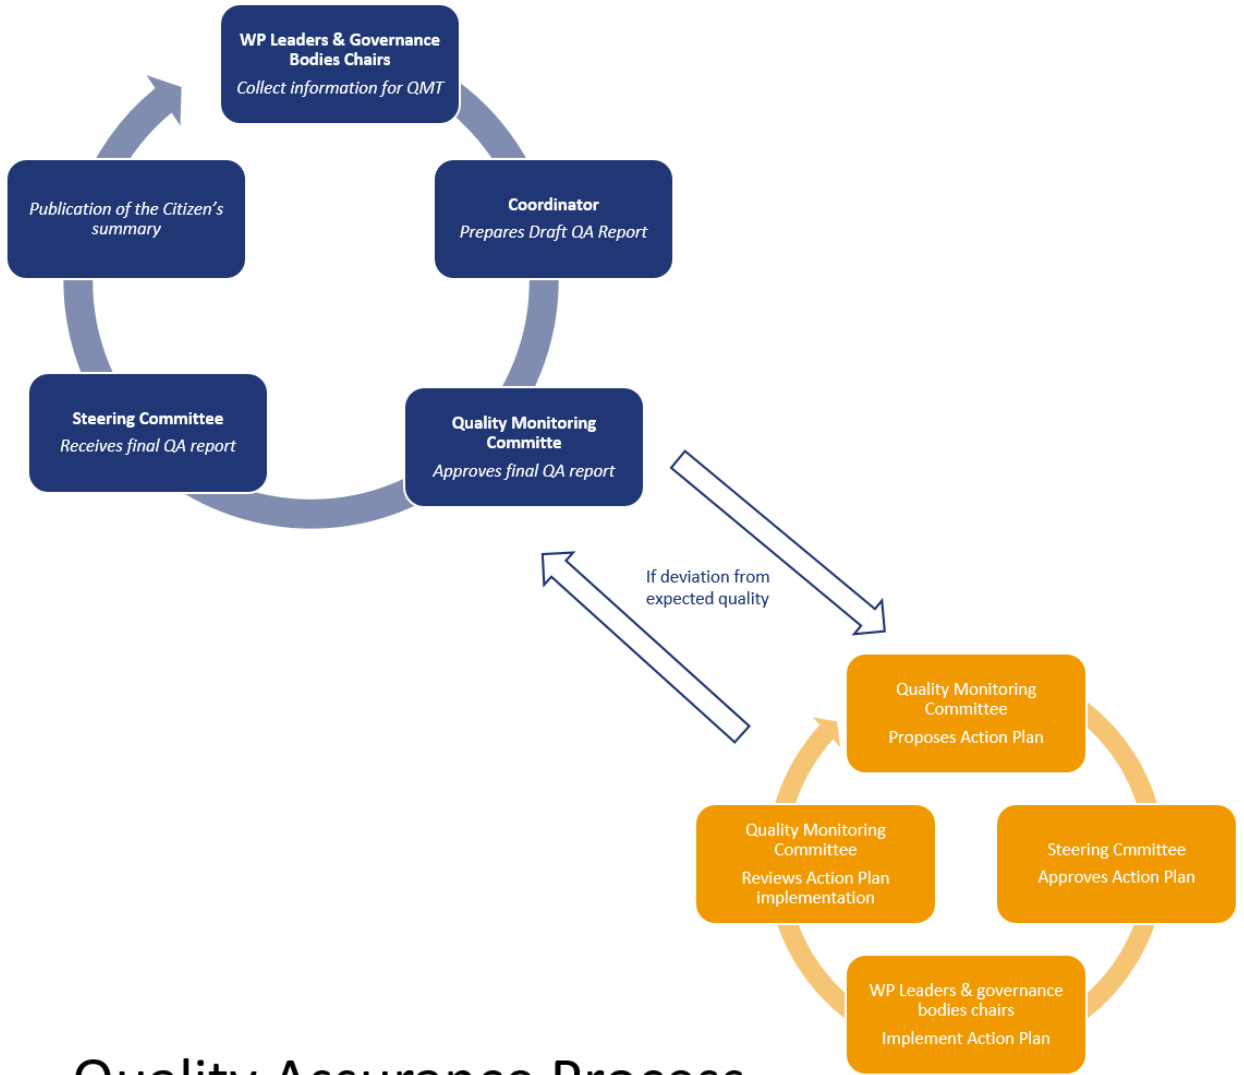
WP Leaders & Governance Bodies Chairs
Collect information for QMT

Coordinator
Prepares Draft QA Report

Quality Monitoring Committe
Approves final QA report

Steering Committee
Receives final QA report

Publication of the Citizen's summary

If deviation from expected quality

Quality Monitoring Committee
Proposes Action Plan

Steering Cmmittee
Approves Action Plan

WP Leaders & governance bodies chairs
Implement Action Plan

Quality Monitoring Committee
Reviews Action Plan implementation

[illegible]